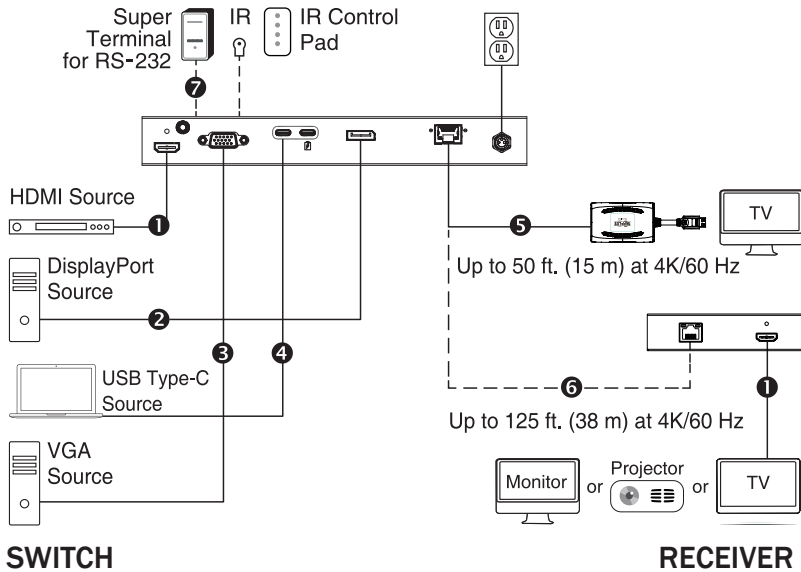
Super Terminal for RS-232

IR

IR Control Pad

7

HDMI Source

1

DisplayPort Source

2

3

4

USB Type-C Source

VGA Source

5

TV

Up to 50 ft. (15 m) at 4K/60 Hz

6

1

Up to 125 ft. (38 m) at 4K/60 Hz

Monitor

or

Projector

or

TV

SWITCH

RECEIVER